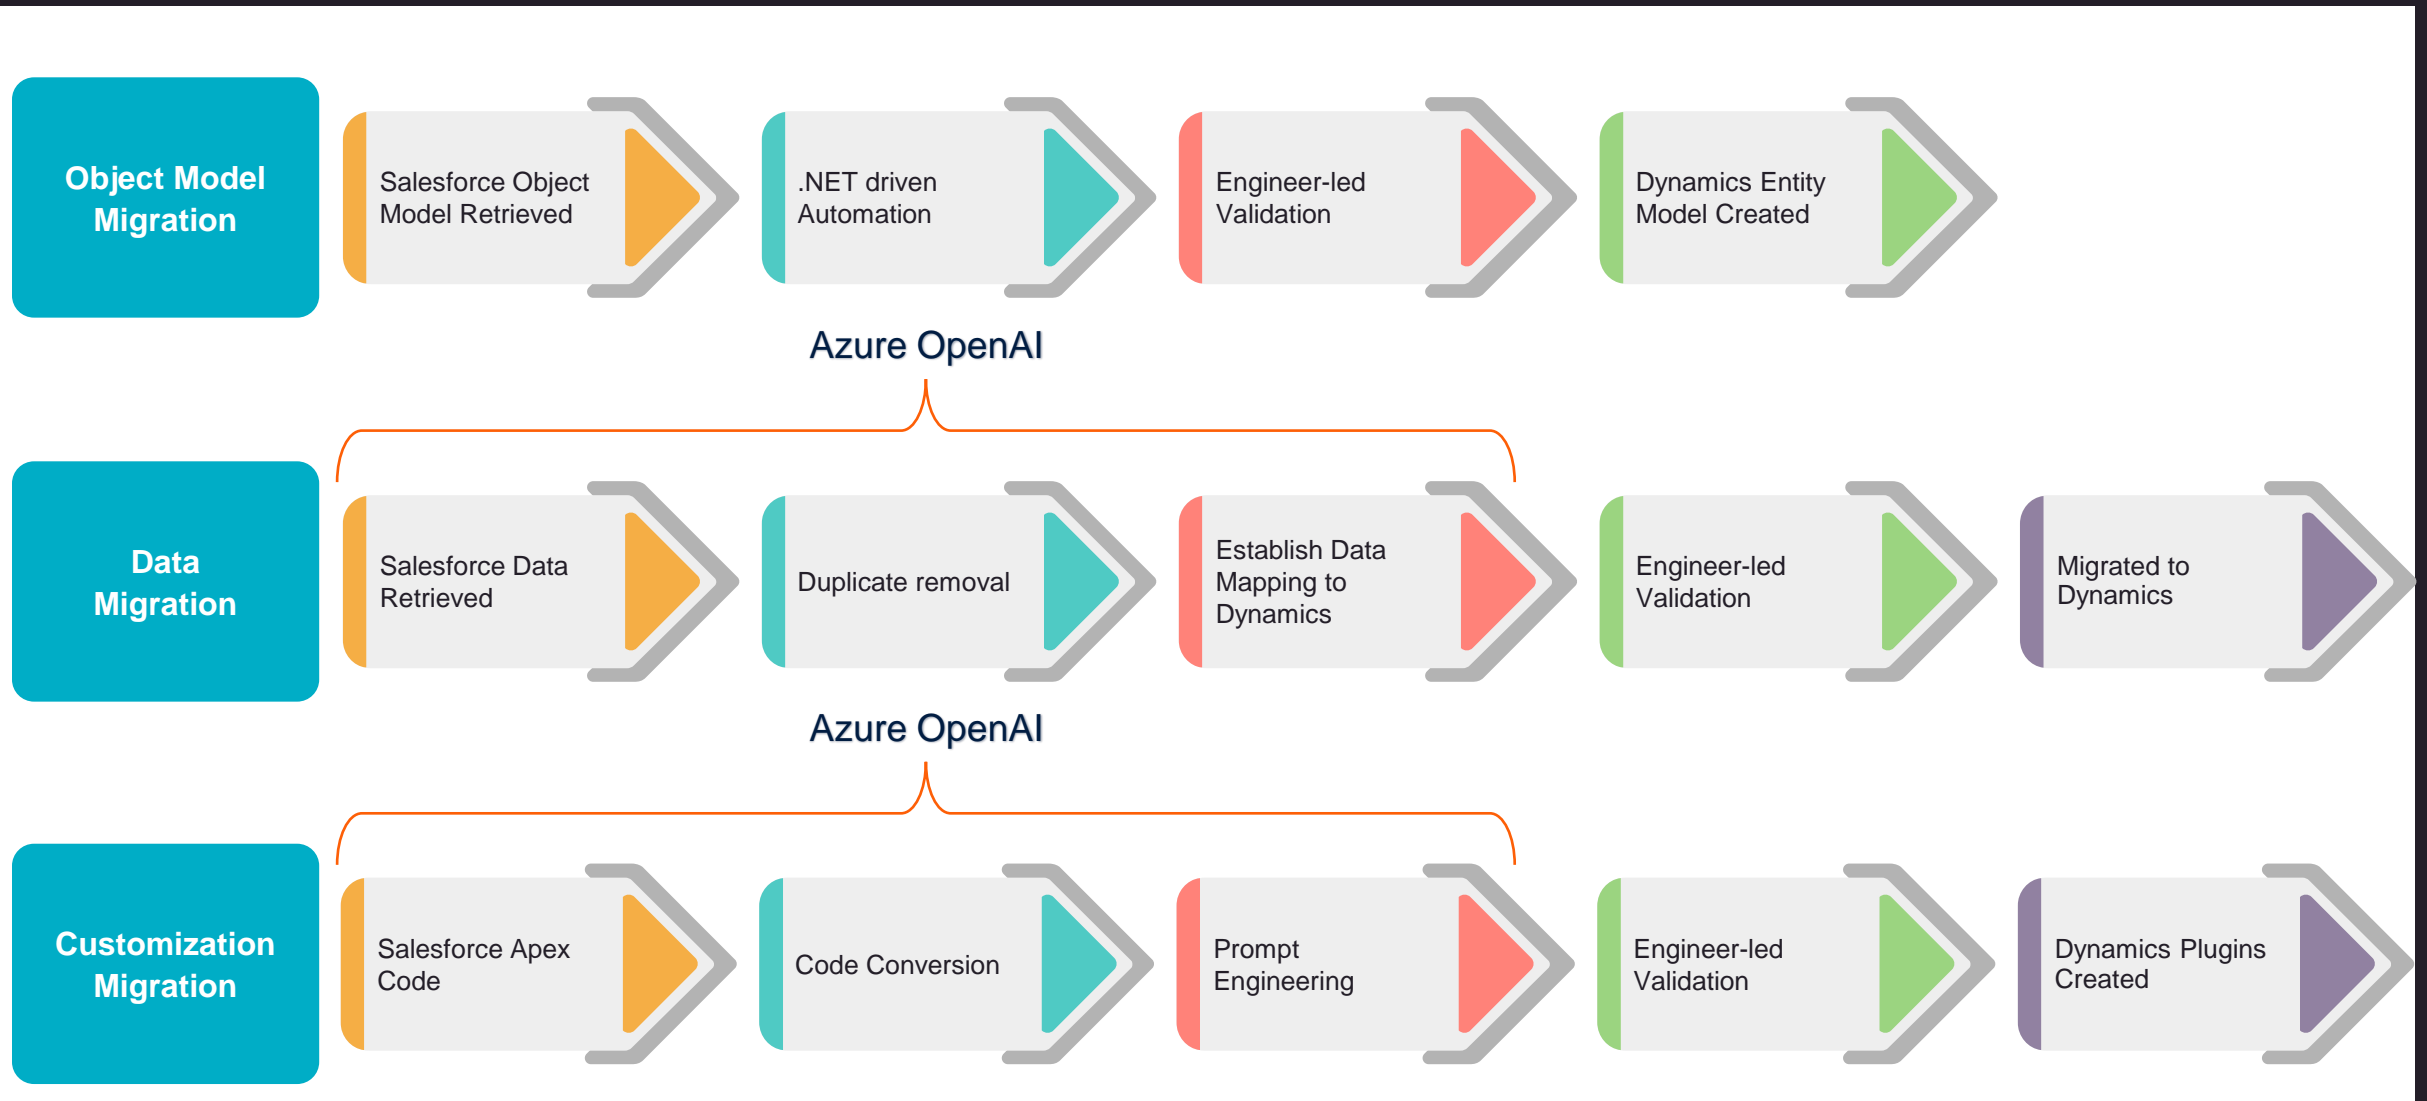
Object Model Migration

Salesforce Object Model Retrieved

.NET driven Automation

Engineer-led Validation

Dynamics Entity Model Created

Azure OpenAI

Data Migration

Salesforce Data Retrieved

Duplicate removal

Establish Data Mapping to Dynamics

Engineer-led Validation

Migrated to Dynamics

Azure OpenAI

Customization Migration

Salesforce Apex Code

Code Conversion

Prompt Engineering

Engineer-led Validation

Dynamics Plugins Created